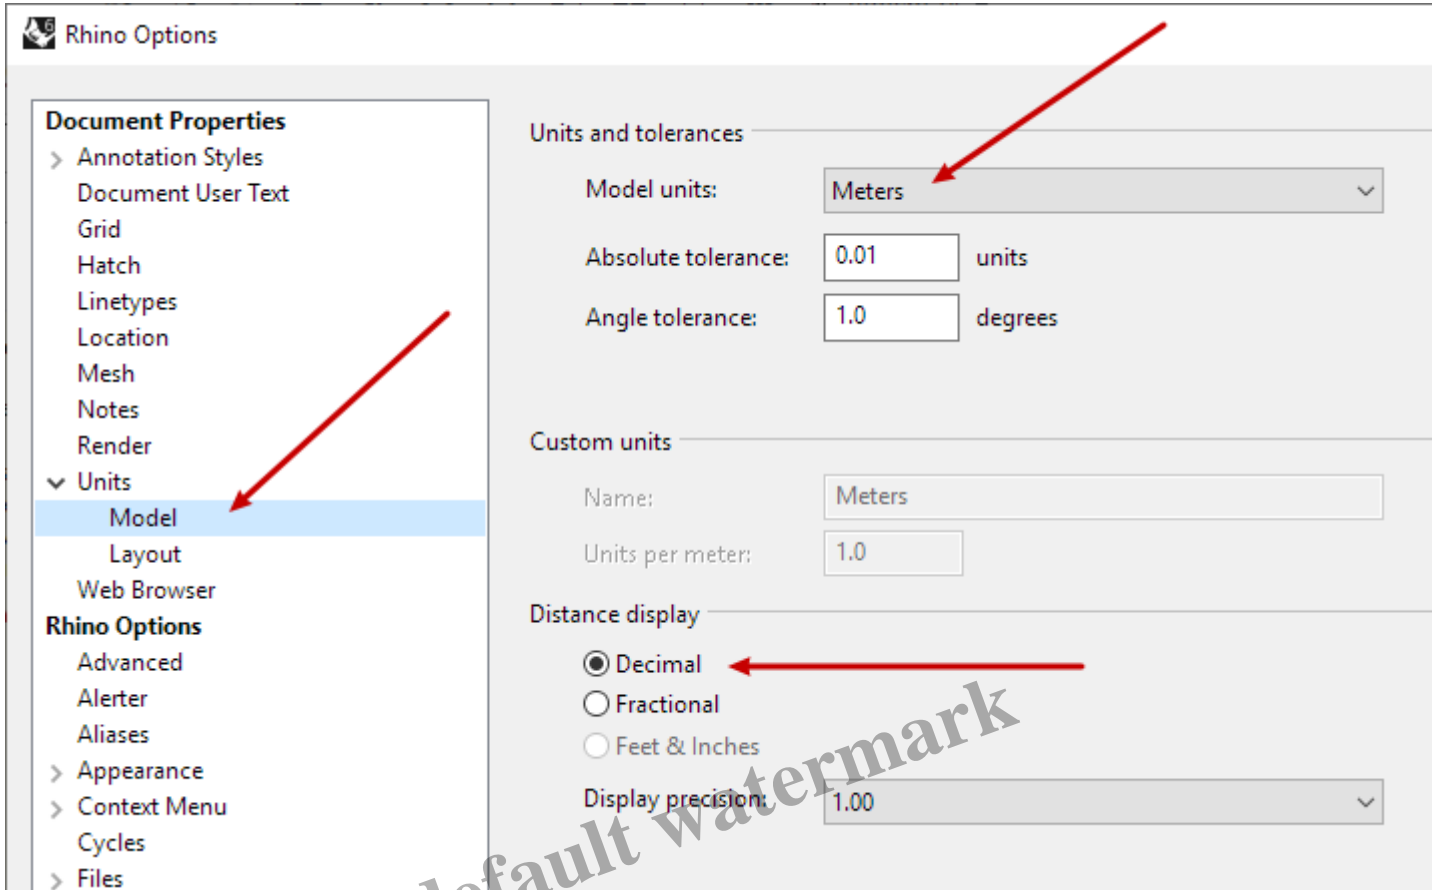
Rhino Options

Document Properties
Annotation Styles
Document User Text
Grid
Hatch
Linetypes
Location
Mesh
Notes
Render
Units
Model
Layout
Web Browser
Rhino Options
Advanced
Alerter
Aliases
Appearance
Context Menu
Cycles
Files

Units and tolerances
Model units: Meters
Absolute tolerance: 0.01 units
Angle tolerance: 1.0 degrees

Custom units
Name: Meters
Units per meter: 1.0

Distance display
Decimal
Fractional
Feet & Inches
Display precision: 1.00

default watermark